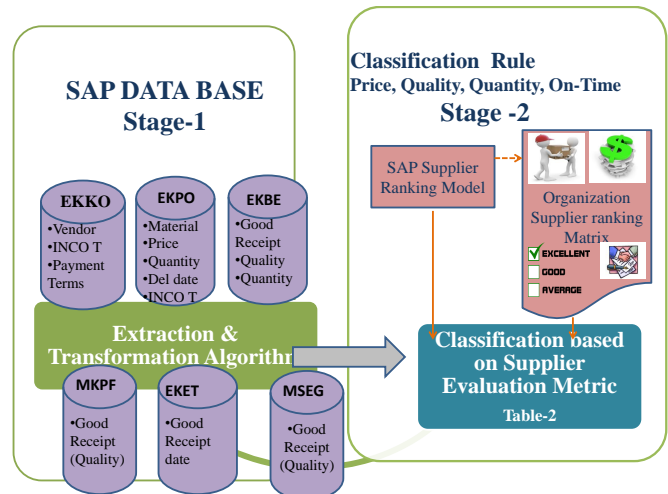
SAP DATA BASE
Stage-1

EKKO
•Vendor
•INCO T
•Payment Terms

EKPO
•Material
•Price
•Quantity
•Del date
•INCO T

EKBE
•Good Receipt
•Quality
•Quantity

Extraction & Transformation Algorithm

MKPF
•Good Receipt (Quality)

EKET
•Good Receipt date

MSEG
•Good Receipt (Quality)

Classification Rule
Price, Quality, Quantity, On-Time
Stage -2

SAP Supplier Ranking Model

Organization Supplier ranking Matrix
EXCELLENT
GOOD
AVERAGE

Classification based on Supplier Evaluation Metric
Table-2